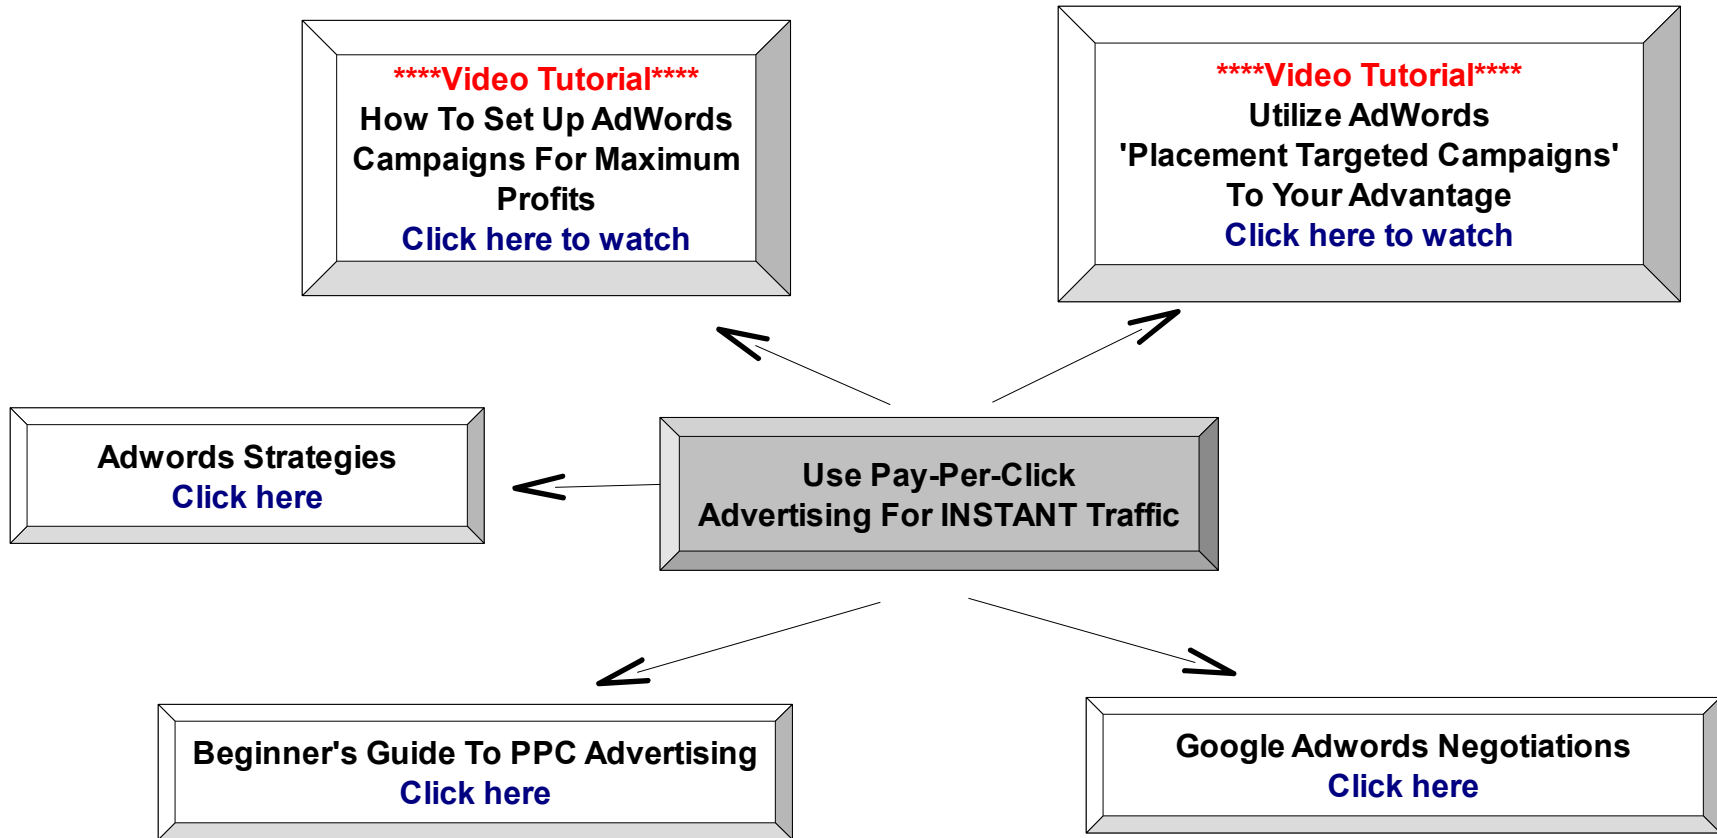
****Video Tutorial****
How To Set Up AdWords Campaigns For Maximum Profits
Click here to watch

****Video Tutorial****
Utilize AdWords 'Placement Targeted Campaigns' To Your Advantage
Click here to watch

Adwords Strategies
Click here

Use Pay-Per-Click Advertising For INSTANT Traffic

Beginner's Guide To PPC Advertising
Click here

Google Adwords Negotiations
Click here